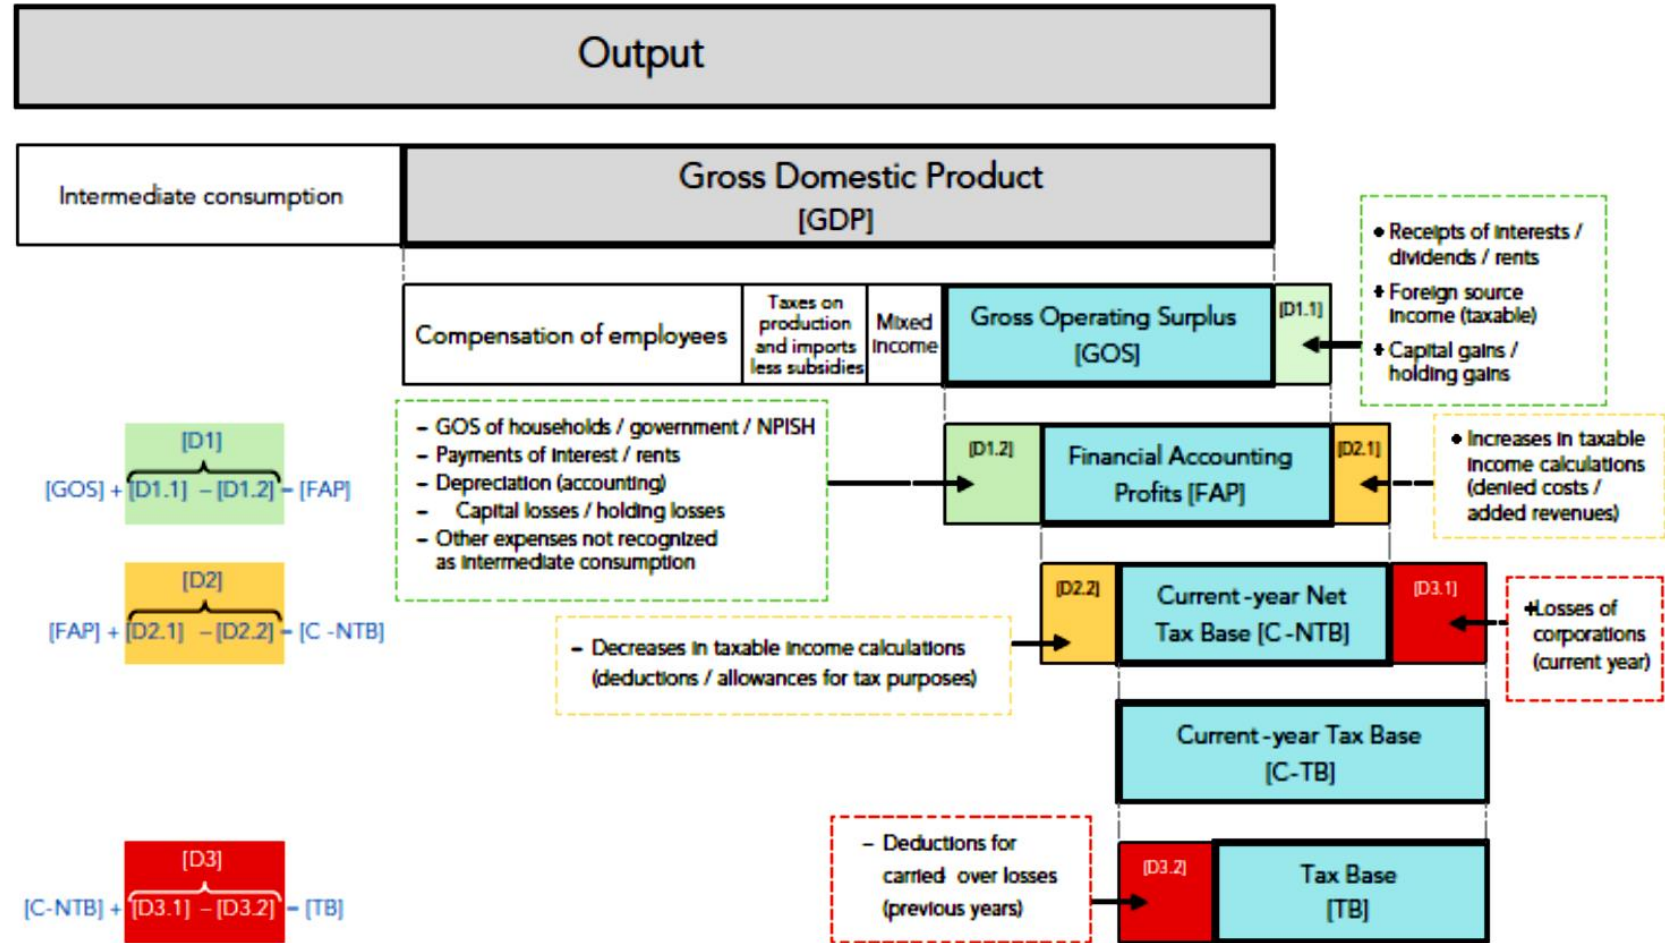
Output

Intermediate consumption

Gross Domestic Product
[GDP]

Compensation of employees

Taxes on production and imports less subsidies

Mixed income

Gross Operating Surplus
[GOS]

[D1.1]

• Receipts of interests / dividends / rents
+ Foreign source income (taxable)
+ Capital gains / holding gains

[D1]
[GOS] + [D1.1] – [D1.2] = [FAP]

– GOS of households / government / NPISH
– Payments of interest / rents
– Depreciation (accounting)
– Capital losses / holding losses
– Other expenses not recognized as intermediate consumption

[D1.2]

Financial Accounting Profits [FAP]

[D2.1]

• Increases in taxable income calculations (denied costs / added revenues)

[D2]
[FAP] + [D2.1] – [D2.2] = [C-NTB]

– Decreases in taxable income calculations (deductions / allowances for tax purposes)

[D2.2]

Current-year Net Tax Base [C-NTB]

[D3.1]

+Losses of corporations (current year)

Current-year Tax Base
[C-TB]

[D3]
[C-NTB] + [D3.1] – [D3.2] = [TB]

– Deductions for carried over losses (previous years)

[D3.2]

Tax Base
[TB]